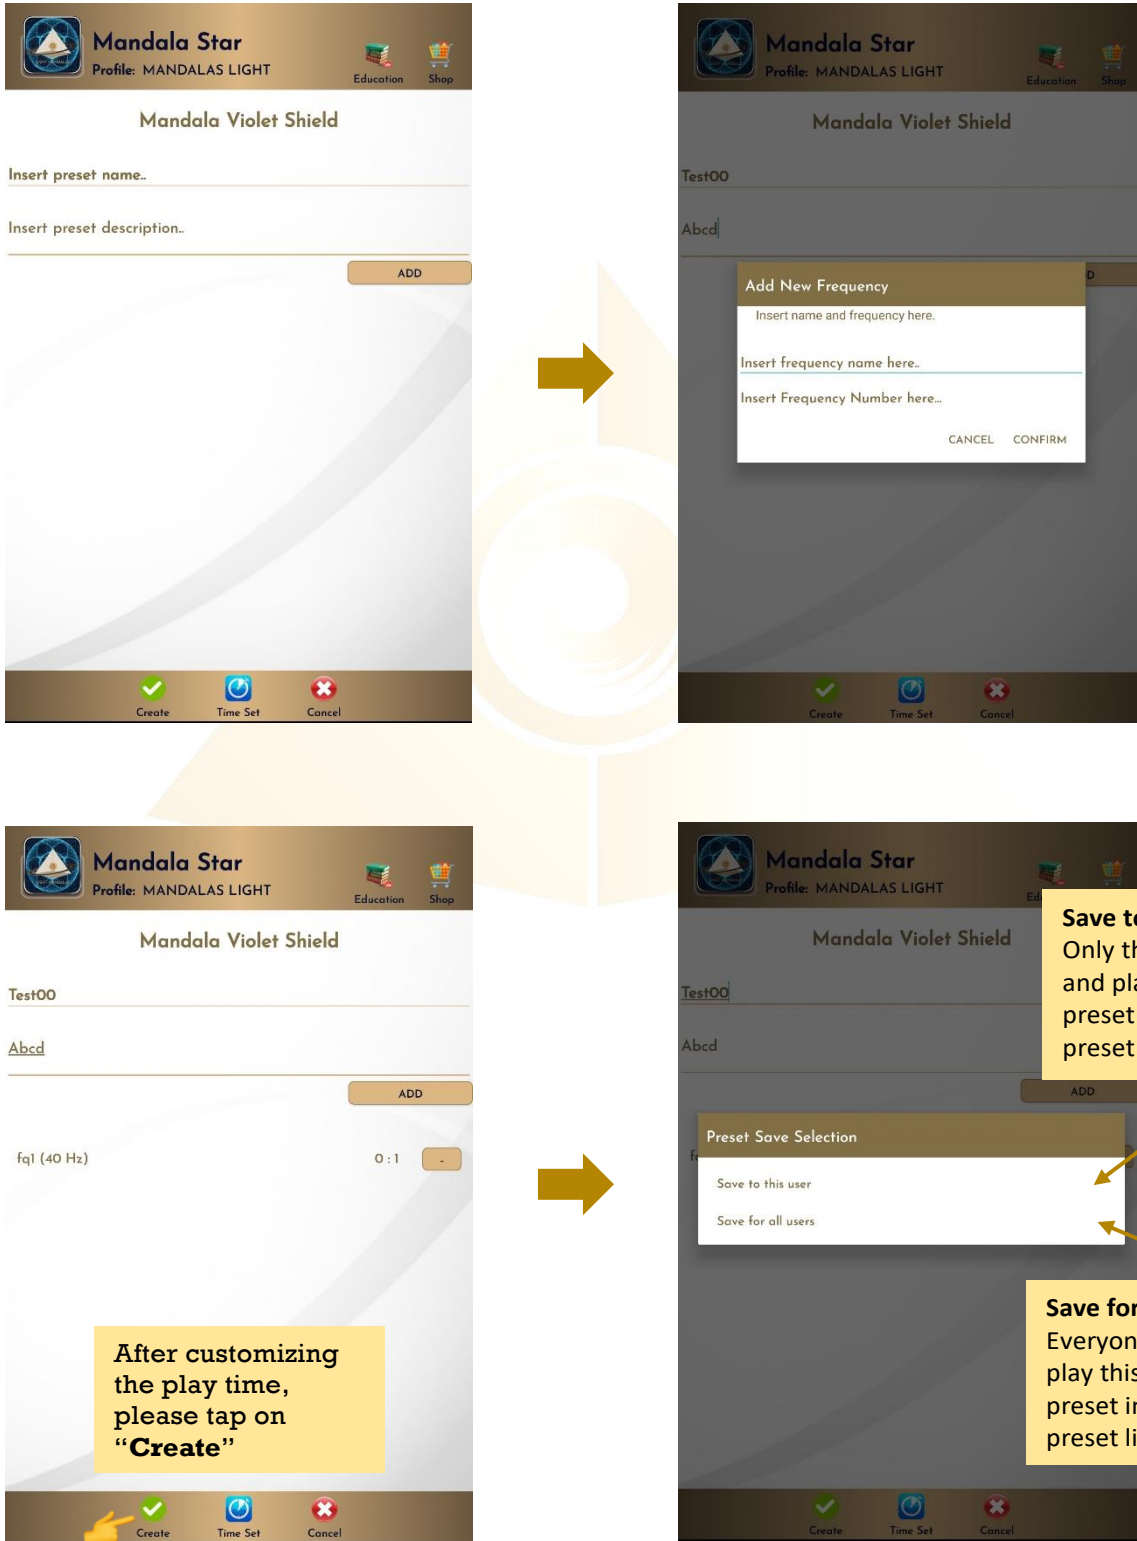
Mandala Star
Profile: MANDALAS LIGHT
Education Shop

Mandala Violet Shield

Insert preset name..

Insert preset description..

ADD

Create Time Set Cancel

Mandala Star
Profile: MANDALAS LIGHT
Education Shop

Mandala Violet Shield

Test00

Abcd

Add New Frequency
Insert name and frequency here.

Insert frequency name here..

Insert Frequency Number here...

CANCEL CONFIRM

Create Time Set Cancel

Mandala Star
Profile: MANDALAS LIGHT
Education Shop

Mandala Violet Shield

Test00

Abcd

ADD

fq1 (40 Hz) 0 : 1 -

After customizing the play time, please tap on "Create"

Create Time Set Cancel

Mandala Star
Profile: MANDALAS LIGHT
Ed

Mandala Violet Shield

Test00

Abcd

ADD

Save to
Only th
and pla
preset
preset

Preset Save Selection

Save to this user

Save for all users

Save for
Everyon
play this
preset in
preset li

Create Time Set Cancel